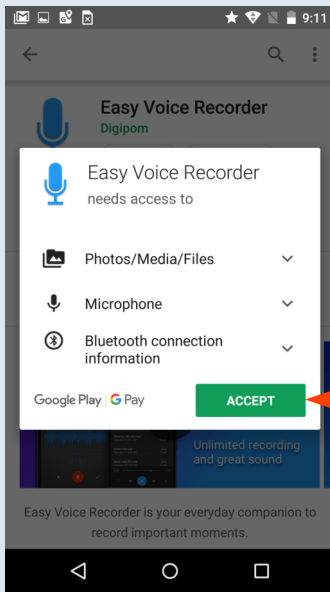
9:11

Easy Voice Recorder
Digipom

Easy Voice Recorder
needs access to

Photos/Media/Files

Microphone

Bluetooth connection information

Google Play | G Pay

ACCEPT

Unlimited recording and great sound

Easy Voice Recorder is your everyday companion to record important moments.